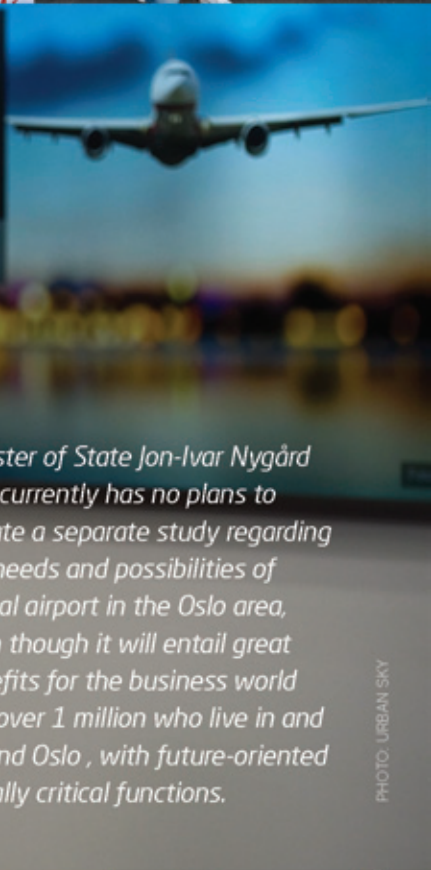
ster of State Jon-Ivar Nygård currently has no plans to te a separate study regarding needs and possibilities of al airport in the Oslo area, though it will entail great efits for the business world over 1 million who live in and nd Oslo , with future-oriented lly critical functions.

PHOTO: URBAN SKY